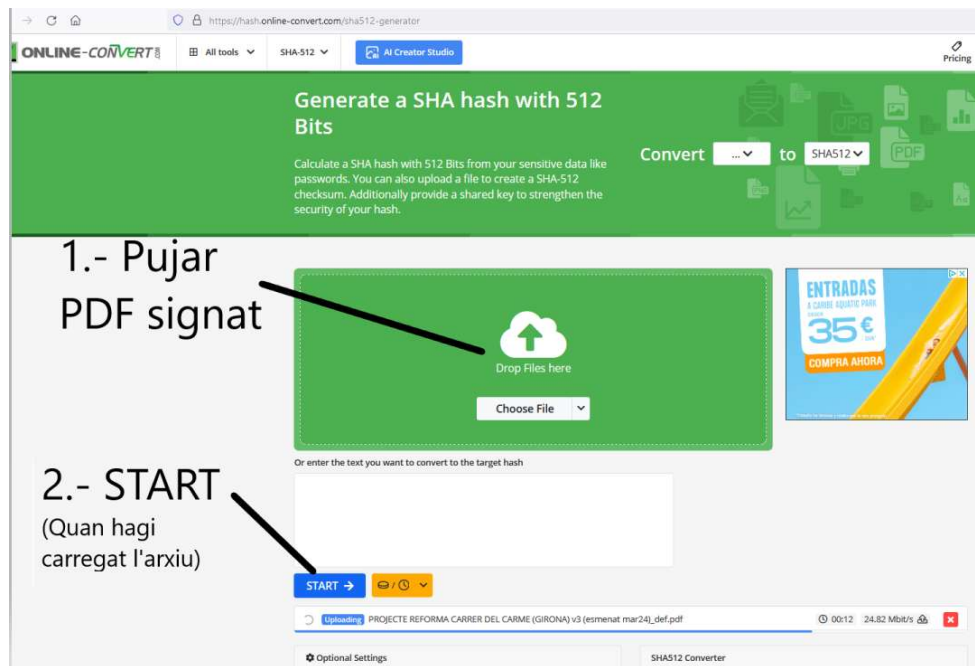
https://hash.online-convert.com/sha512-generator

ONLINE-CONVERT.com All tools SHA-512 AI Creator Studio Pricing

Generate a SHA hash with 512 Bits

Calculate a SHA hash with 512 Bits from your sensitive data like passwords. You can also upload a file to create a SHA-512 checksum. Additionally provide a shared key to strengthen the security of your hash.

Convert ... to SHA512

1.- Pujar PDF signat

Drop Files here

Choose File

ENTRADAS 35€ COMPRA AHORA

Or enter the text you want to convert to the target hash

2.- START
(Quan hagi carregat l'arxiu)

START →

Uploading PROJECTE REFORMA CARRER DEL CARME (GIRONA) v3 (esmenat mar24)_def.pdf 00:12 24.82 Mbit/s

Optional Settings

SHA512 Converter